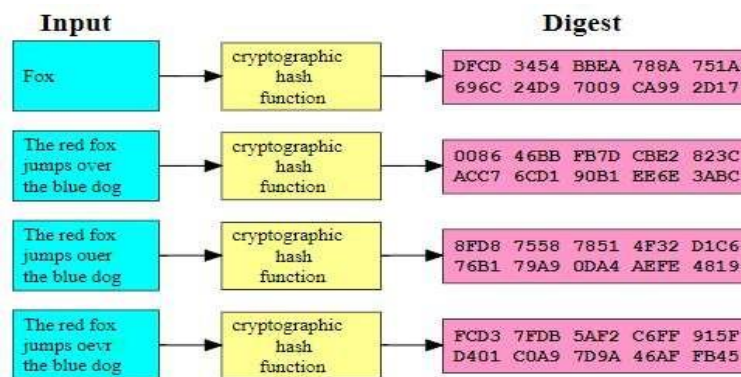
Input

Digest

Fox

cryptographic hash function

DFCD 3454 BBEA 788A 751A 696C 24D9 7009 CA99 2D17

The red fox jumps over the blue dog

cryptographic hash function

0086 46BB FB7D CBE2 823C ACC7 6CD1 90B1 EE6E 3ABC

The red fox jumps ouer the blue dog

cryptographic hash function

8FD8 7558 7851 4F32 D1C6 76B1 79A9 0DA4 AEFE 4819

The red fox jumps oevr the blue dog

cryptographic hash function

FCD3 7FDB 5AF2 C6FF 915F D401 C0A9 7D9A 46AF FB45